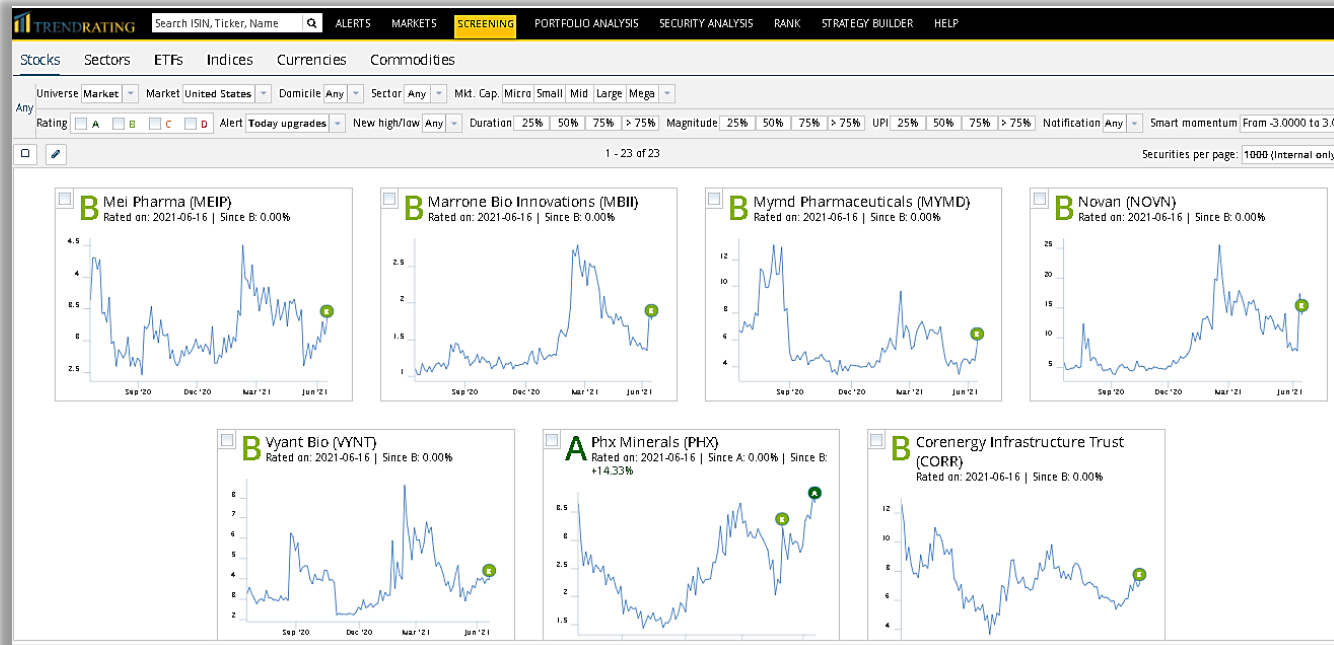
TRENDRATING Search ISIN, Ticker, Name ALERTS MARKETS SCREENING PORTFOLIO ANALYSIS SECURITY ANALYSIS RANK STRATEGY BUILDER HELP

Stocks Sectors ETFs Indices Currencies Commodities

Any Universe Market Market United States Domicile Any Sector Any Mkt. Cap. Micro Small Mid Large Mega

Rating A B C D Alert Today upgrades New high/low Any Duration 25% 50% 75% > 75% Magnitude 25% 50% 75% > 75% UPI 25% 50% 75% > 75% Notification Any Smart momentum From -3.0000 to 3.0

1 - 23 of 23

Securities per page: 1000 (Internal only

B Mei Pharma (MEIP)
Rated on: 2021-06-16 | Since B: 0.00%
4.5 4 3.5 3 2.5
Sep '20 Dec '20 Mar '21 Jun '21

B Marrone Bio Innovations (MBII)
Rated on: 2021-06-16 | Since B: 0.00%
2.5 2 1.5 1
Sep '20 Dec '20 Mar '21 Jun '21

B Mymd Pharmaceuticals (MYMD)
Rated on: 2021-06-16 | Since B: 0.00%
12 10 8 6 4
Sep '20 Dec '20 Mar '21 Jun '21

B Novan (NOVN)
Rated on: 2021-06-16 | Since B: 0.00%
25 20 15 10 5
Sep '20 Dec '20 Mar '21 Jun '21

B Vyant Bio (VYNT)
Rated on: 2021-06-16 | Since B: 0.00%
8 7 6 5 4 3 2
Sep '20 Dec '20 Mar '21 Jun '21

A Phx Minerals (PHX)
Rated on: 2021-06-16 | Since A: 0.00% | Since B: +14.33%
3.5 3 2.5 2 1.5

B Corenergy Infrastructure Trust (CORR)
Rated on: 2021-06-16 | Since B: 0.00%
12 10 8 6 4